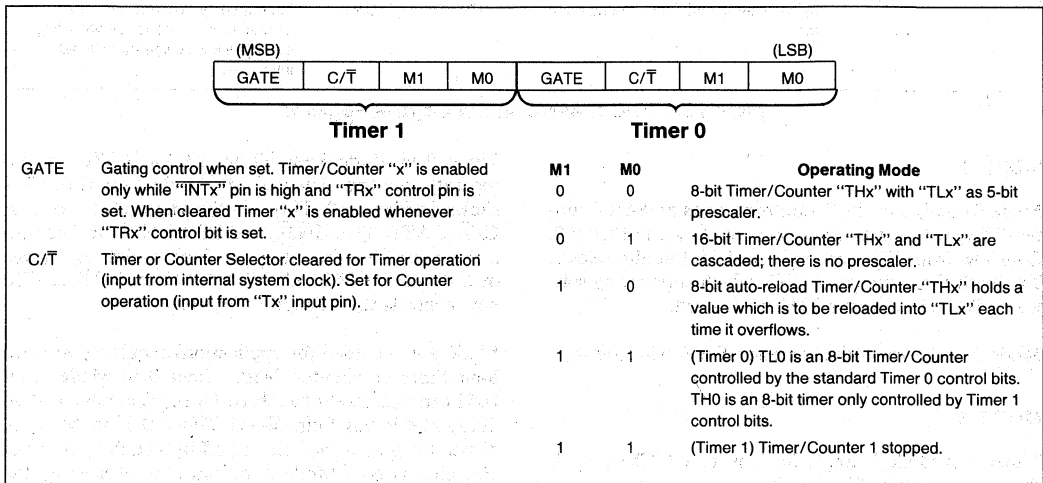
(MSB) (LSB)

| GATE | C/$\overline{T}$ | M1 | M0 | GATE | C/$\overline{T}$ | M1 | M0 |
|---|---|---|---|---|---|---|---|

Timer 1 Timer 0

GATE Gating control when set. Timer/Counter "x" is enabled only while "$\overline{INTx}$" pin is high and "TRx" control pin is set. When cleared Timer "x" is enabled whenever "TRx" control bit is set.

C/$\overline{T}$ Timer or Counter Selector cleared for Timer operation (input from internal system clock). Set for Counter operation (input from "Tx" input pin).

| M1 | M0 | Operating Mode |
|---|---|---|
| 0 | 0 | 8-bit Timer/Counter "THx" with "TLx" as 5-bit prescaler. |
| 0 | 1 | 16-bit Timer/Counter "THx" and "TLx" are cascaded; there is no prescaler. |
| 1 | 0 | 8-bit auto-reload Timer/Counter "THx" holds a value which is to be reloaded into "TLx" each time it overflows. |
| 1 | 1 | (Timer 0) TL0 is an 8-bit Timer/Counter controlled by the standard Timer 0 control bits. TH0 is an 8-bit timer only controlled by Timer 1 control bits. |
| 1 | 1 | (Timer 1) Timer/Counter 1 stopped. |